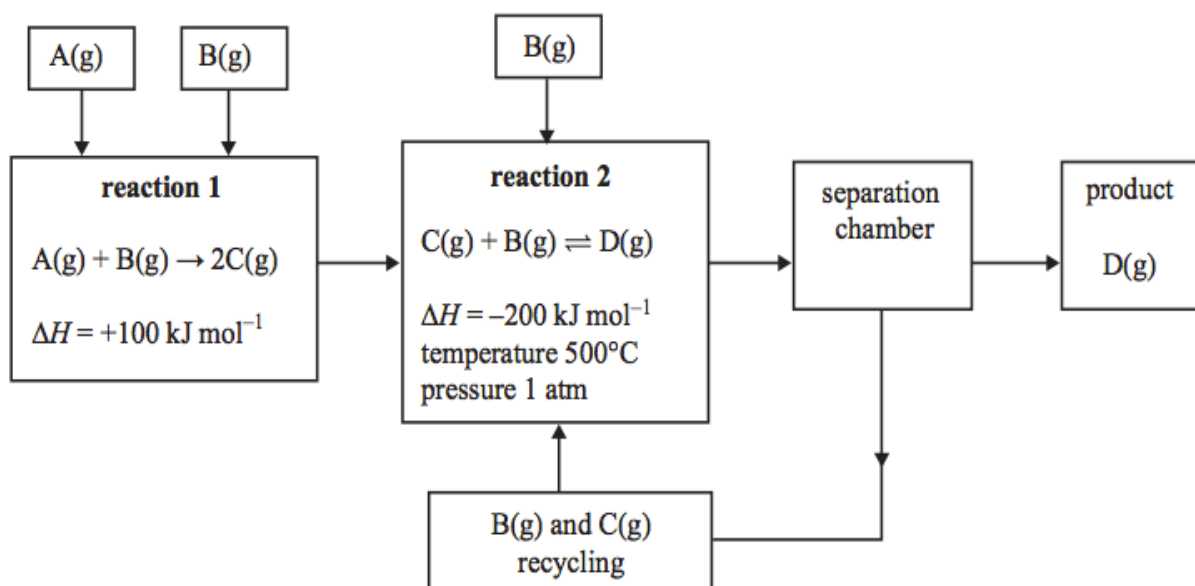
A(g)

B(g)

B(g)

reaction 1

A(g) + B(g) $\rightarrow$ 2C(g)

$\Delta H$ = +100 kJ mol$^{-1}$

reaction 2

C(g) + B(g) $\rightleftharpoons$ D(g)

$\Delta H$ = –200 kJ mol$^{-1}$
temperature 500°C
pressure 1 atm

separation chamber

product

D(g)

B(g) and C(g) recycling